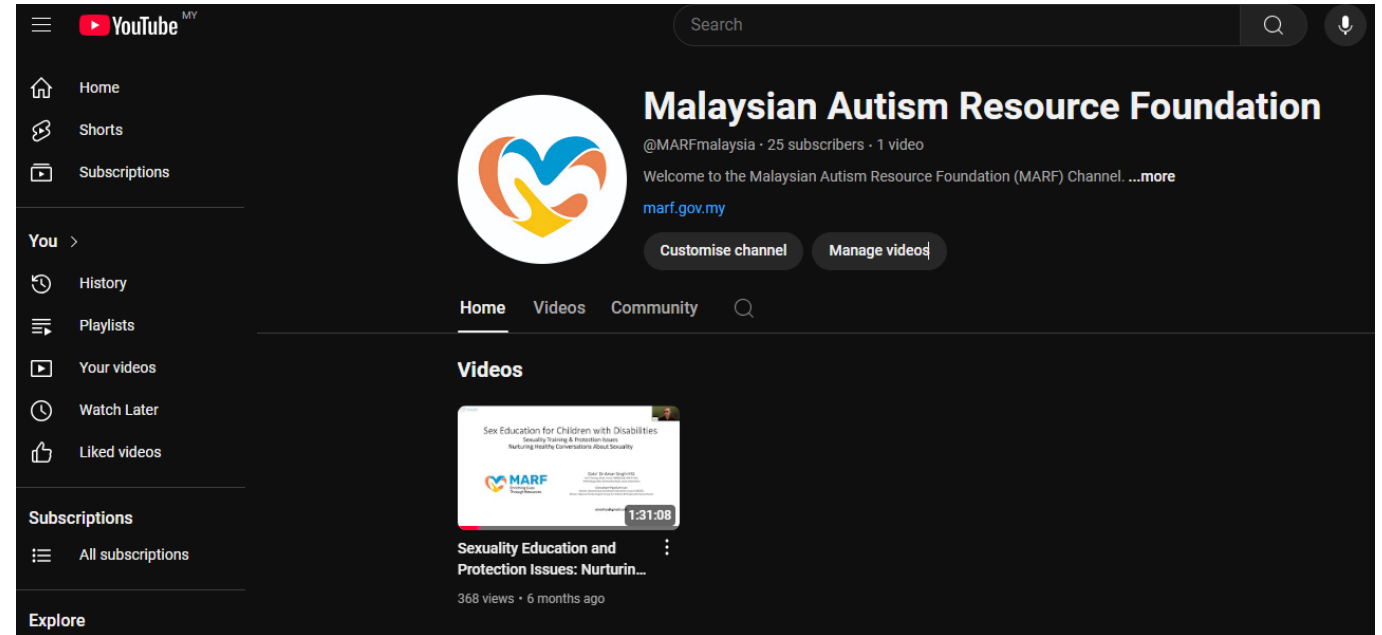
YouTube MY

Search

Home
Shorts
Subscriptions

You >
History
Playlists
Your videos
Watch Later
Liked videos

Subscriptions
All subscriptions

Explore

Malaysian Autism Resource Foundation

@MARFmalaysia · 25 subscribers · 1 video

Welcome to the Malaysian Autism Resource Foundation (MARF) Channel. ...more

marf.gov.my

Customise channel
Manage videos

Home Videos Community

Videos

Sex Education for Children with Disabilities
Sexuality Training & Protection Issues
Nurturing Healthy Conversations About Sexuality

MARF

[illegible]

1:31:08

Sexuality Education and Protection Issues: Nurturin...

368 views · 6 months ago